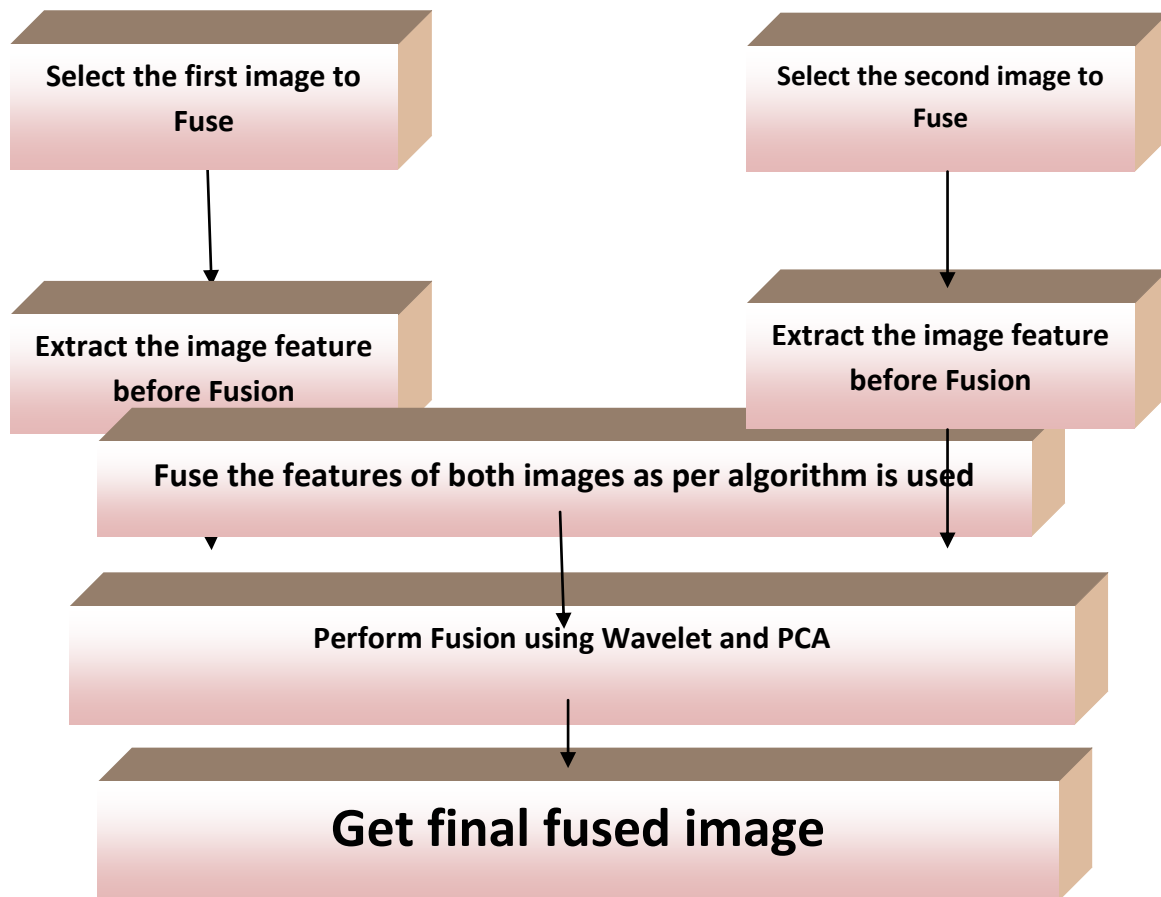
Select the first image to Fuse

Select the second image to Fuse

Extract the image feature before Fusion

Extract the image feature before Fusion

Fuse the features of both images as per algorithm is used

Perform Fusion using Wavelet and PCA

Get final fused image